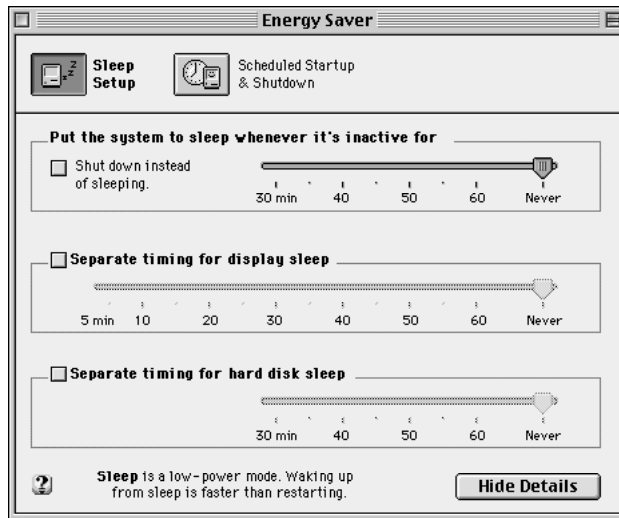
Energy Saver

Sleep Setup

Scheduled Startup & Shutdown

Put the system to sleep whenever it's inactive for

Shut down instead of sleeping.

30 min 40 50 60 Never

Separate timing for display sleep

5 min 10 20 30 40 50 60 Never

Separate timing for hard disk sleep

30 min 40 50 60 Never

?

Sleep is a low-power mode. Waking up from sleep is faster than restarting.

Hide Details